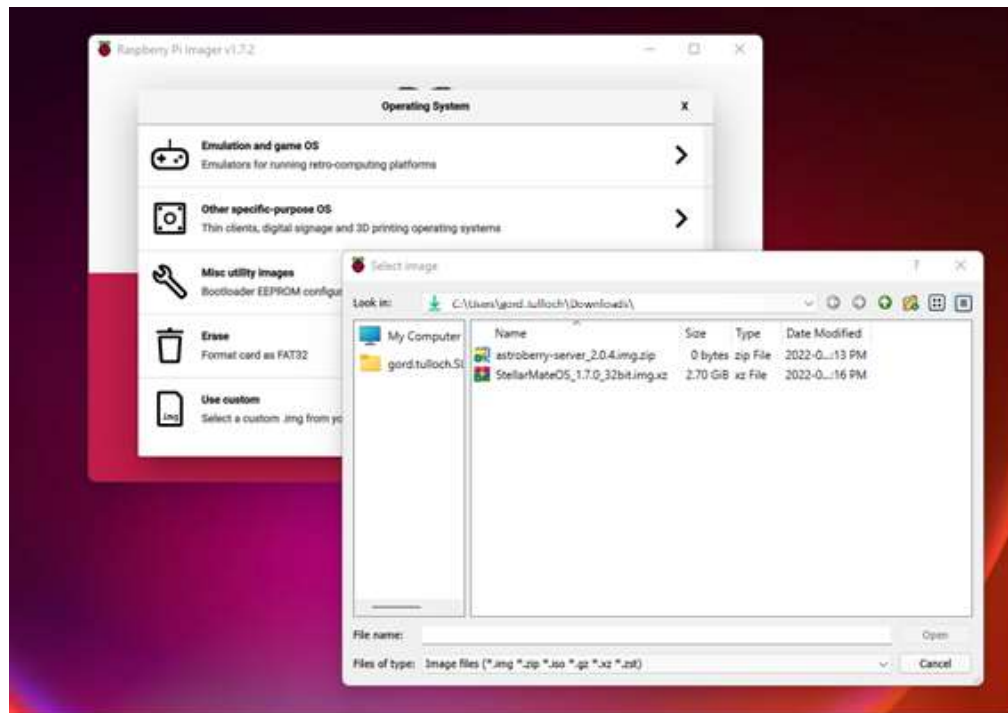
Raspberry Pi Imager v1.7.2

Operating System

X

Emulation and game OS
Emulators for running retro-computing platforms

Other specific-purpose OS
Thin clients, digital signage and 3D printing operating systems

Misc utility images
Bootloader EEPROM configu

Erase
Format card as FAT32

Use custom
Select a custom .img from yo

Select image

?

X

Look in: C:\Users\gord.tulloch\Downloads\

My Computer
gord.tulloch.SL

| Name | Size | Type | Date Modified |
|---|---|---|---|
| astroberry-server_2.0.4.img.zip | 0 bytes | zip File | 2022-0...:13 PM |
| StellarMateOS_1.7.0_32bit.img.xz | 2.70 GiB | xz File | 2022-0...:16 PM |

File name:

Open

Files of type: Image files (*.img *.zip *.iso *.gz *.xz *.zst)

Cancel